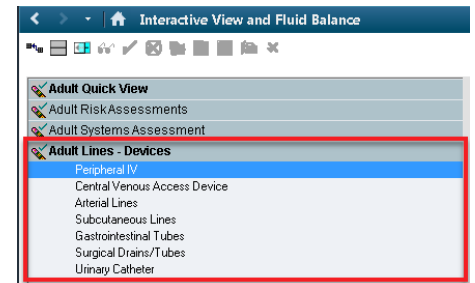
Interactive View and Fluid Balance

Adult Quick View
Adult RiskAssessments
Adult Systems Assessment
Adult Lines - Devices
Peripheral IV
Central Venous Access Device
Arterial Lines
Subcutaneous Lines
Gastrointestinal Tubes
Surgical Drains/Tubes
Urinary Catheter